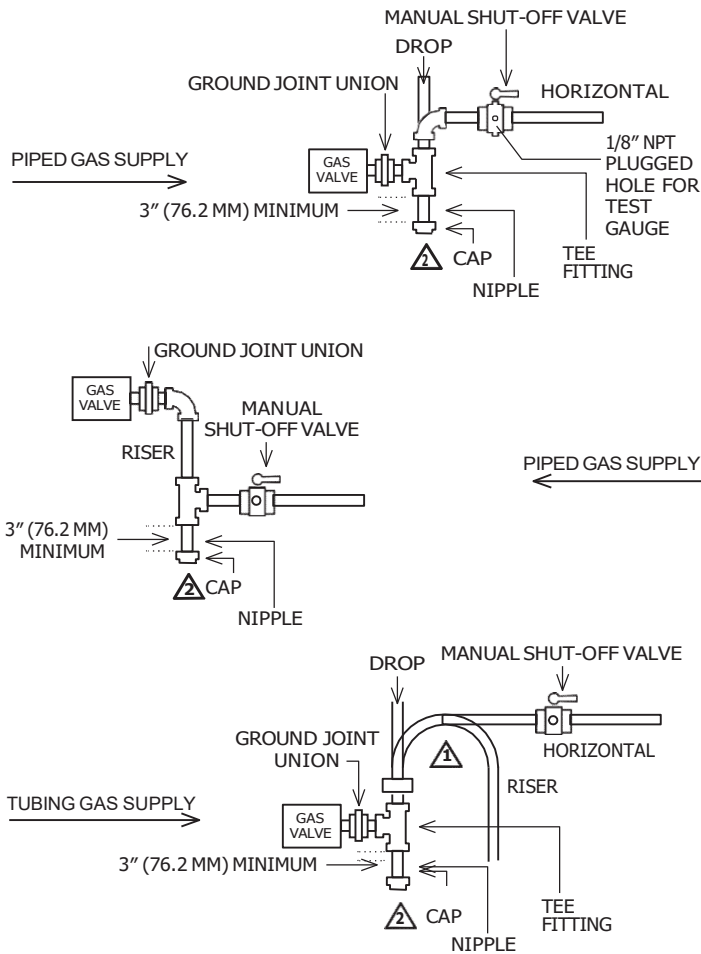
MANUAL SHUT-OFF VALVE

DROP

GROUND JOINT UNION

HORIZONTAL

PIPED GAS SUPPLY

GAS VALVE

1/8" NPT PLUGGED HOLE FOR TEST GAUGE

3" (76.2 MM) MINIMUM

TEE FITTING

2 CAP

NIPPLE

GROUND JOINT UNION

GAS VALVE

MANUAL SHUT-OFF VALVE

RISER

PIPED GAS SUPPLY

3" (76.2 MM) MINIMUM

2 CAP

NIPPLE

DROP

MANUAL SHUT-OFF VALVE

GROUND JOINT UNION

1

HORIZONTAL

RISER

TUBING GAS SUPPLY

GAS VALVE

3" (76.2 MM) MINIMUM

TEE FITTING

2 CAP

NIPPLE